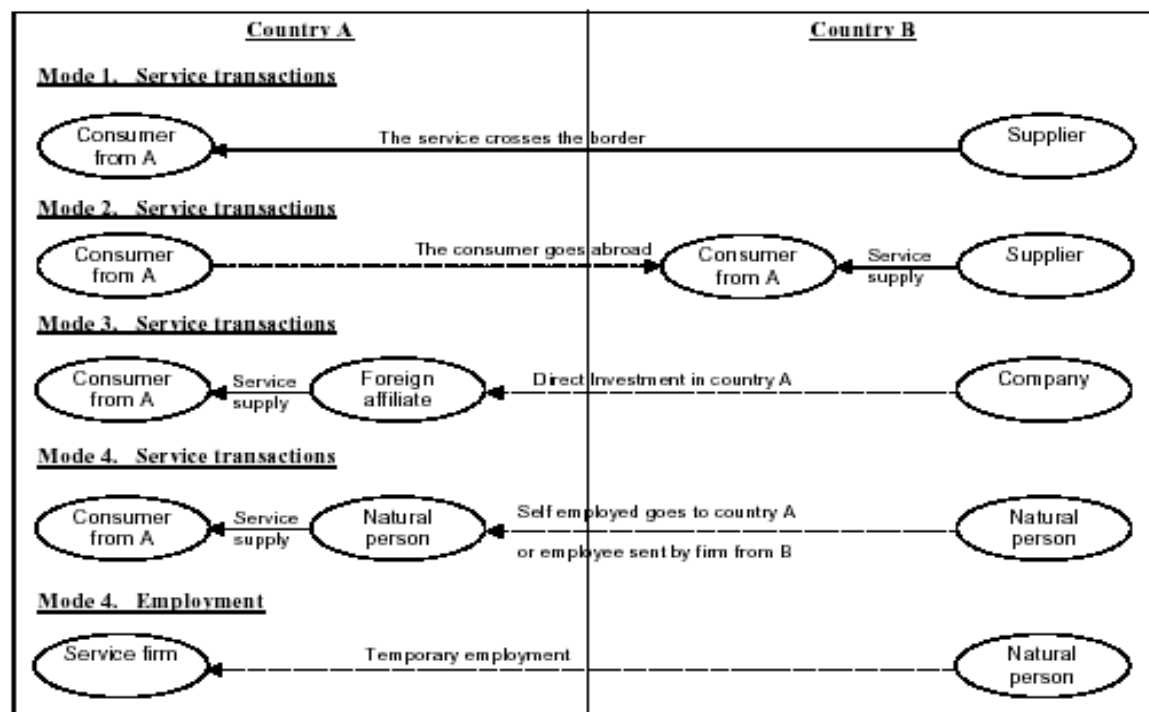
Country A

Country B

Mode 1. Service transactions

Consumer from A

The service crosses the border

Supplier

Mode 2. Service transactions

Consumer from A

The consumer goes abroad

Consumer from A

Service supply

Supplier

Mode 3. Service transactions

Consumer from A

Service supply

Foreign affiliate

Direct Investment in country A

Company

Mode 4. Service transactions

Consumer from A

Service supply

Natural person

Self employed goes to country A

or employee sent by firm from B

Natural person

Mode 4. Employment

Service firm

Temporary employment

Natural person